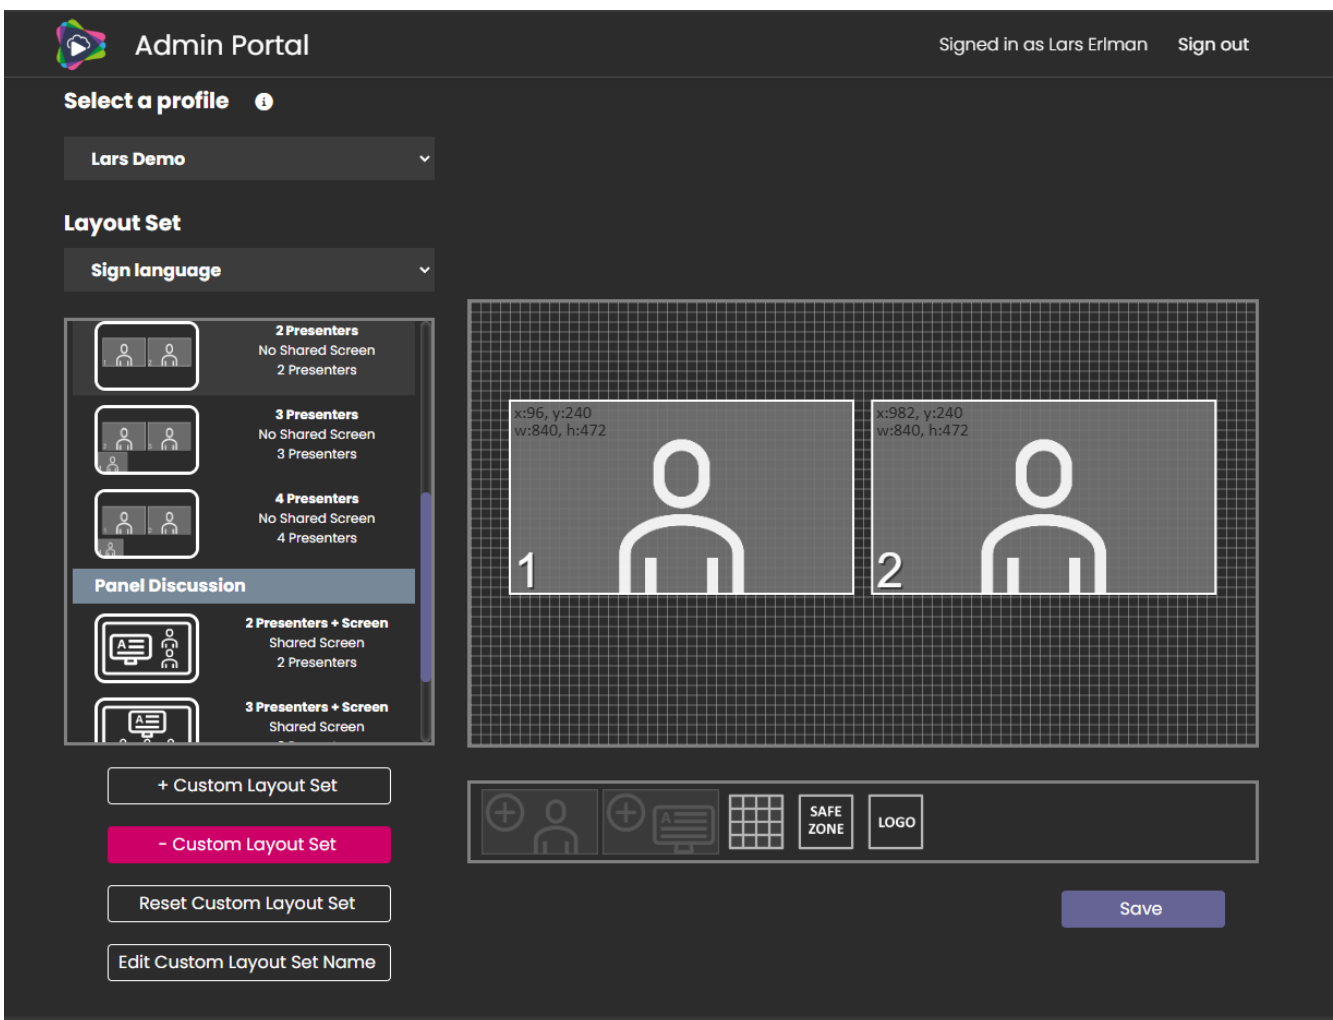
Admin Portal

Signed in as Lars Erlman Sign out

Select a profile

Lars Demo

Layout Set

Sign language

2 Presenters
No Shared Screen
2 Presenters

3 Presenters
No Shared Screen
3 Presenters

4 Presenters
No Shared Screen
4 Presenters

Panel Discussion

2 Presenters + Screen
Shared Screen
2 Presenters

3 Presenters + Screen
Shared Screen

x:96, y:240
w:840, h:472
1

x:982, y:240
w:840, h:472
2

SAFE ZONE

LOGO

+ Custom Layout Set

- Custom Layout Set

Reset Custom Layout Set

Edit Custom Layout Set Name

Save